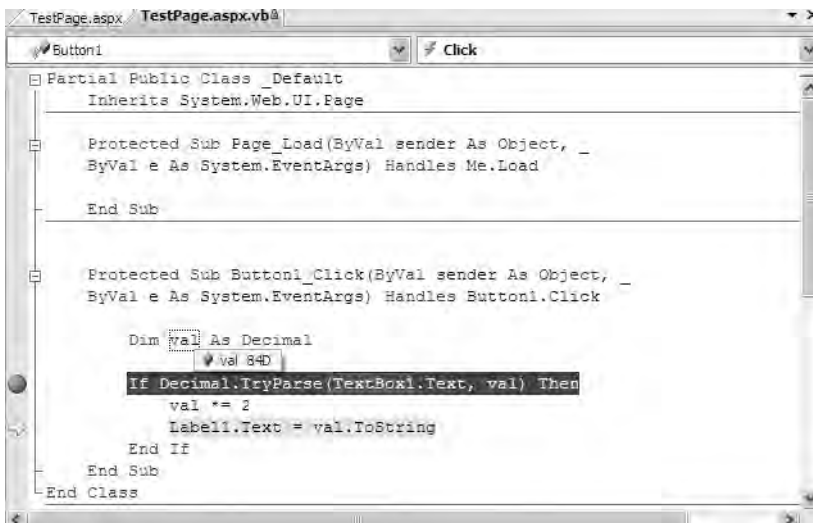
TestPage.aspx TestPage.aspx.vb

Button1 Click

Partial Public Class _Default
    Inherits System.Web.UI.Page

    Protected Sub Page_Load(ByVal sender As Object, _
    ByVal e As System.EventArgs) Handles Me.Load

    End Sub

    Protected Sub Button1_Click(ByVal sender As Object, _
    ByVal e As System.EventArgs) Handles Button1.Click

        Dim val As Decimal
        val 84D
        If Decimal.TryParse(TextBox1.Text, val) Then
            val *= 2
            Label1.Text = val.ToString
        End If
    End Sub
End Class